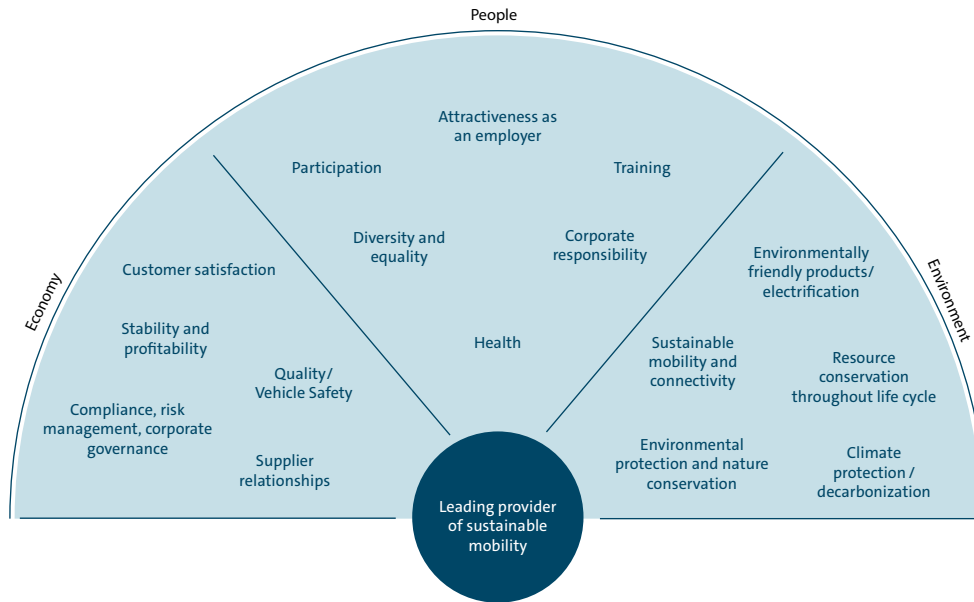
People

Economy

Environment

Attractiveness as an employer

Participation

Training

Diversity and equality

Corporate responsibility

Health

Customer satisfaction

Stability and profitability

Quality/ Vehicle Safety

Compliance, risk management, corporate governance

Supplier relationships

Environmentally friendly products/ electrification

Sustainable mobility and connectivity

Resource conservation throughout life cycle

Environmental protection and nature conservation

Climate protection / decarbonization

Leading provider of sustainable mobility